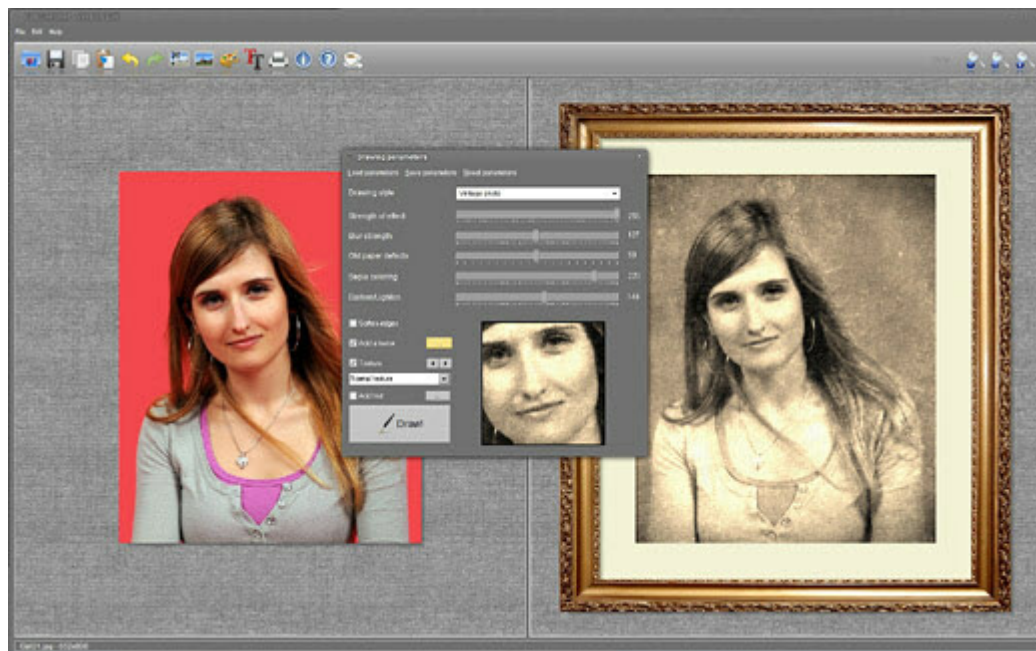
File Edit Help

Drawing parameters

Load parameters Save parameters Reset parameters

Drawing style Vintage photo

Strength of effect 255

Blur strength 127

Old paper defects 59

Sepia coloring 225

Darken/Lighten 144

Soften edges

Add a frame

Texture

Stained texture

Add text

Draw!

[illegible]